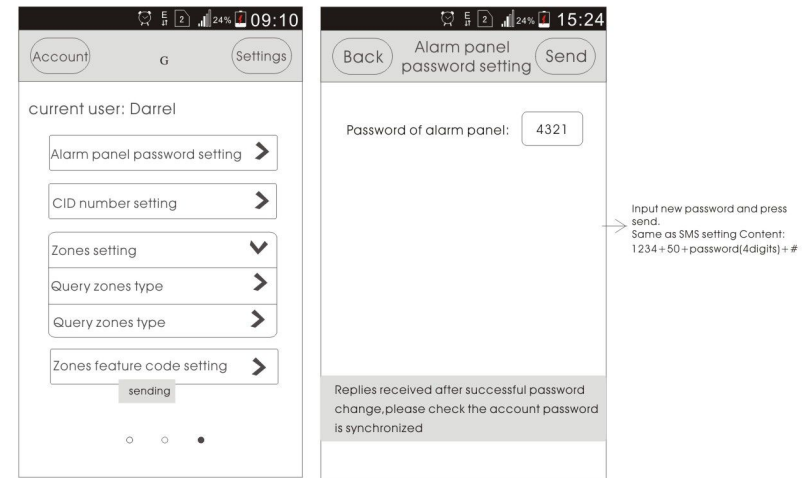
E 2 24% 09:10

Account G Settings

current user: Darrel

Alarm panel password setting

CID number setting

Zones setting

Query zones type

Query zones type

Zones feature code setting

sending

E 2 24% 15:24

Back Alarm panel password setting Send

Password of alarm panel: 4321

Replies received after successful password change,please check the account password is synchronized

Input new password and press send.
Same as SMS setting Content: 1234+50+password(4digits)+#